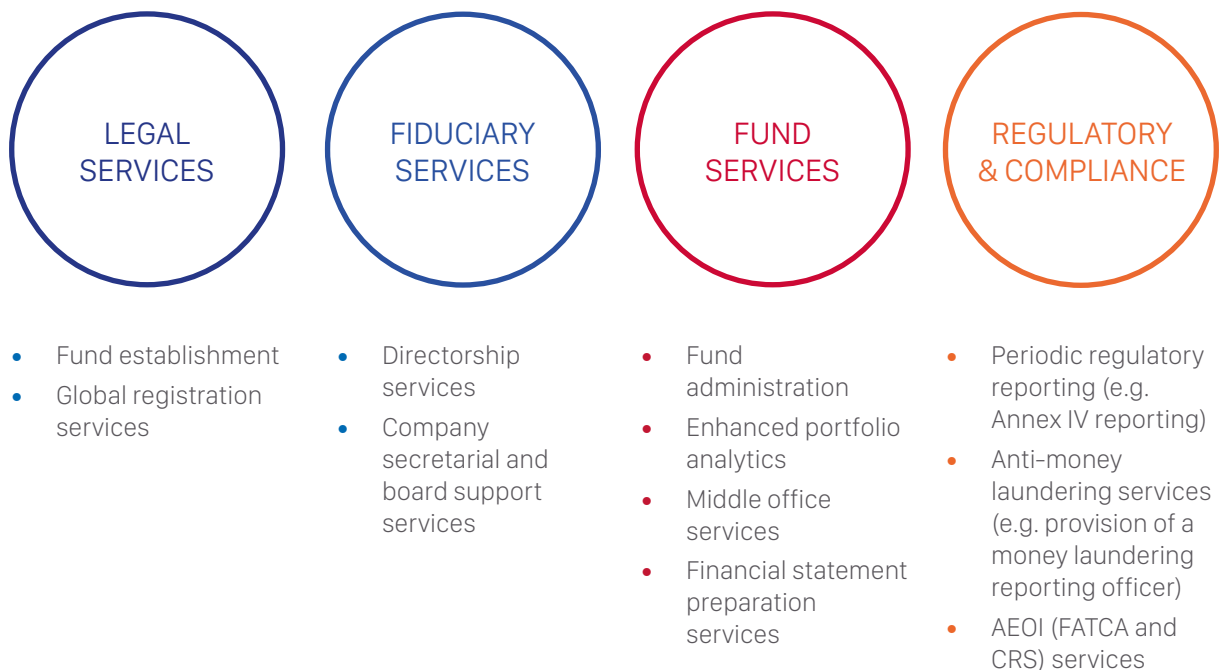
LEGAL SERVICES

- Fund establishment
- Global registration services

FIDUCIARY SERVICES

- Directorship services
- Company secretarial and board support services

FUND SERVICES

- Fund administration
- Enhanced portfolio analytics
- Middle office services
- Financial statement preparation services

REGULATORY & COMPLIANCE

- Periodic regulatory reporting (e.g. Annex IV reporting)
- Anti-money laundering services (e.g. provision of a money laundering reporting officer)
- AEOI (FATCA and CRS) services